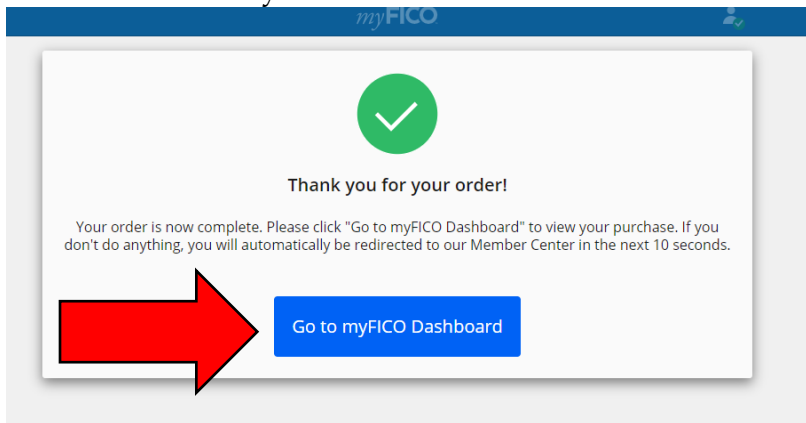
myFICO

Thank you for your order!

Your order is now complete. Please click "Go to myFICO Dashboard" to view your purchase. If you don't do anything, you will automatically be redirected to our Member Center in the next 10 seconds.

Go to myFICO Dashboard